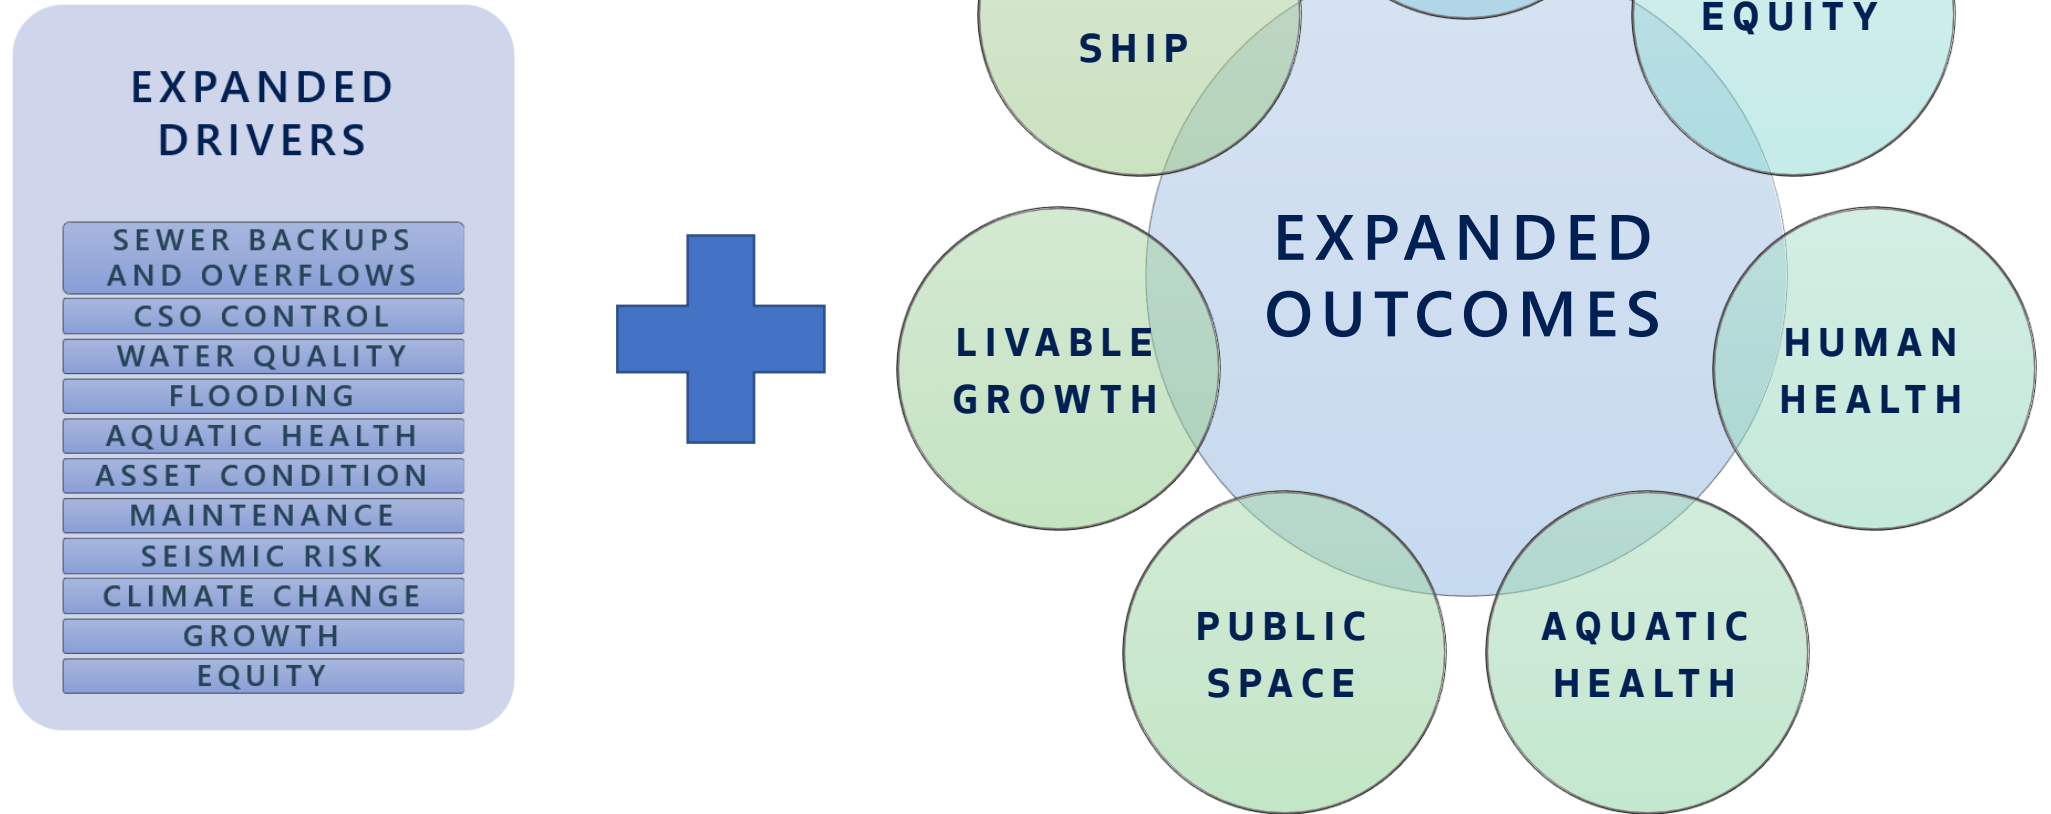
EXPANDED DRIVERS

SEWER BACKUPS AND OVERFLOWS
CSO CONTROL
WATER QUALITY
FLOODING
AQUATIC HEALTH
ASSET CONDITION
MAINTENANCE
SEISMIC RISK
CLIMATE CHANGE
GROWTH
EQUITY

SHIP

EQUITY

EXPANDED OUTCOMES

LIVABLE GROWTH

HUMAN HEALTH

PUBLIC SPACE

AQUATIC HEALTH